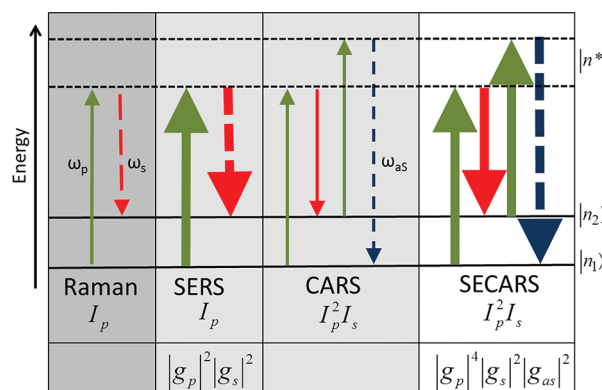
Energy

$|n^*$

$|n_2\rangle$

$|n_1\rangle$

$\omega_p$

$\omega_s$

$\omega_{aS}$

| Raman $I_p$ | SERS $I_p$ | CARS $I_p^2 I_s$ | SECARS $I_p^2 I_s$ |
|---|---|---|---|
| | $\left|g_p\right|^2\left|g_s\right|^2$ | | $\left|g_p\right|^4\left|g_s\right|^2\left|g_{as}\right|^2$ |